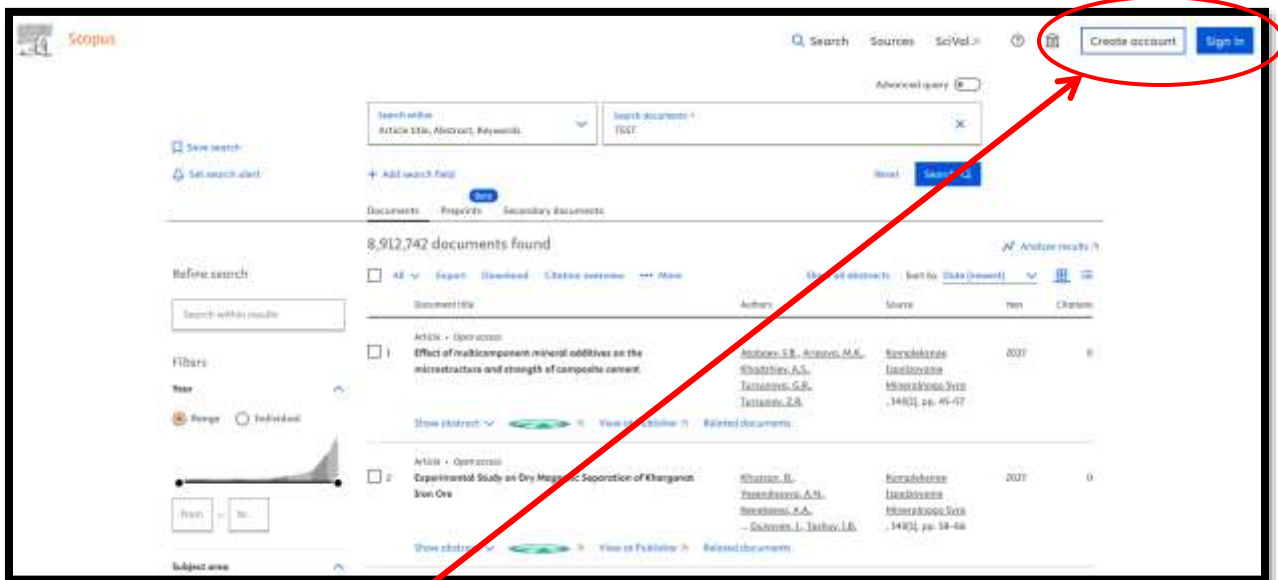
Scopus

Search Sources SciVal

Create account Sign in

Advanced query

Save search
Set search alert

Search within
Article title, Abstract, Keywords

Search documents *
TEST

+ Add search field

Reset Search

Documents Preprints Beta Secondary documents

8,912,742 documents found

Analyze results

Refine search

All Export Download Citation overview ••• More

Show all abstracts Sort by Date (newest)

Search within results

Filters

Year

Range Individual

From — To

Subject area

| | Document title | Authors | Source | Year | Citations |
|---|---|---|---|---|---|
| 1 | Article • Open access Effect of multicomponent mineral additives on the microstructure and strength of composite cement | Atabaev, F.B., Aripova, M.K., Khadzhiev, A.S., Tursunova, G.R., Tursunov, Z.R. | Kompleksnoe Ispolzovanie Mineralnogo Syra , 349(2), pp. 45-57 | 2027 | 0 |
| | Show abstract View at Publisher Related documents | | | | |
| 2 | Article • Open access Experimental Study on Dry Magnetic Separation of Khargarat Iron Ore | Khusnon, B., Yeserkeyeva, A.M., Nesmbaeva, A.A., ... Dusenov, L., Tashev, I.B. | Kompleksnoe Ispolzovanie Mineralnogo Syra , 349(2), pp. 58-66 | 2027 | 0 |
| | Show abstract View at Publisher Related documents | | | | |